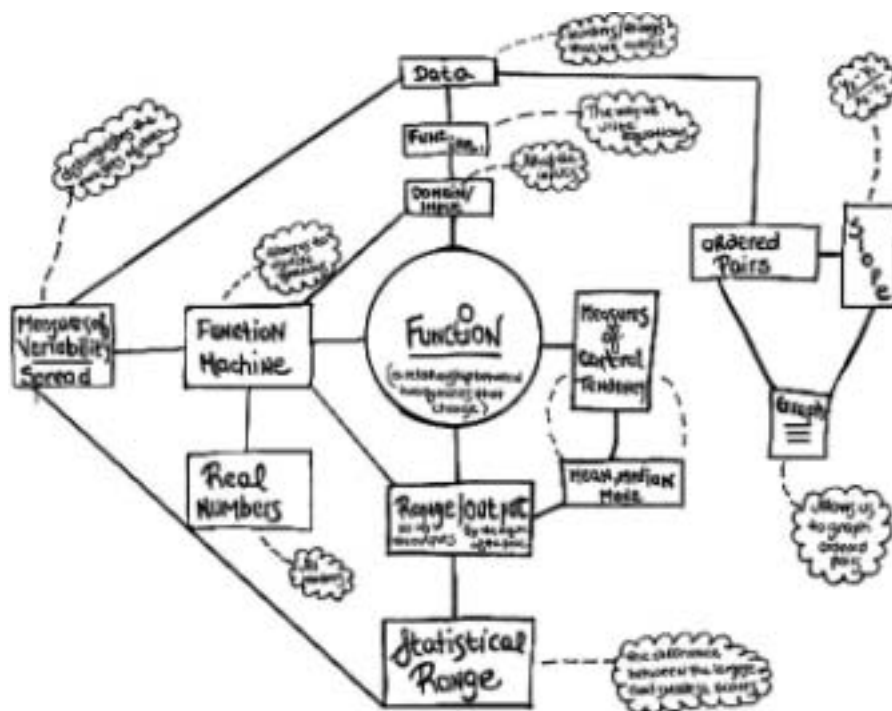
Data

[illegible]

Function

The way of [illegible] equations

Domain/Input

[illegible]

Ordered Pairs

Slope

$\frac{y_2-y_1}{x_2-x_1}$

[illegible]

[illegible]

Measures of Variability Spread

Function Machine

Function

(a relationship between two variables that change)

Measures of Central Tendency

Graph

Real Numbers

Mean, Median, Mode

Range/Output

Allows us to graph ordered pairs

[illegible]

Statistical Range

the difference between the largest and smallest scores